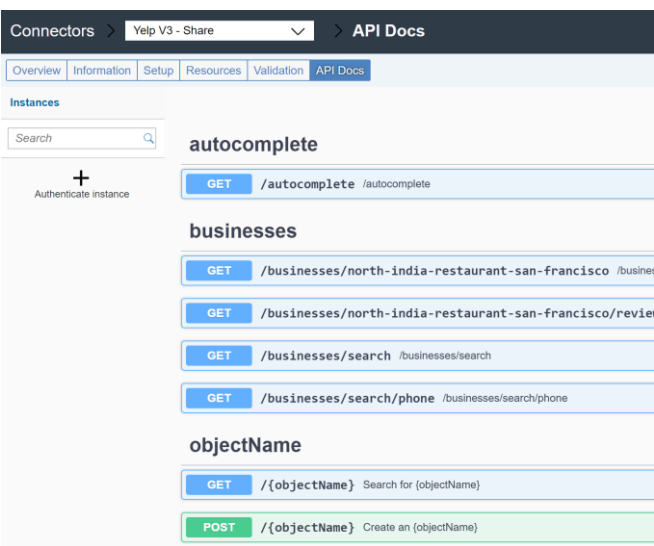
Connectors > Yelp V3 - Share > API Docs

Overview | Information | Setup | Resources | Validation | API Docs

Instances

Search

+
Authenticate instance

autocomplete

GET /autocomplete /autocomplete

businesses

GET /businesses/north-india-restaurant-san-francisco /busines

GET /businesses/north-india-restaurant-san-francisco/revie

GET /businesses/search /businesses/search

GET /businesses/search/phone /businesses/search/phone

objectName

GET /{objectName} Search for {objectName}

POST /{objectName} Create an {objectName}